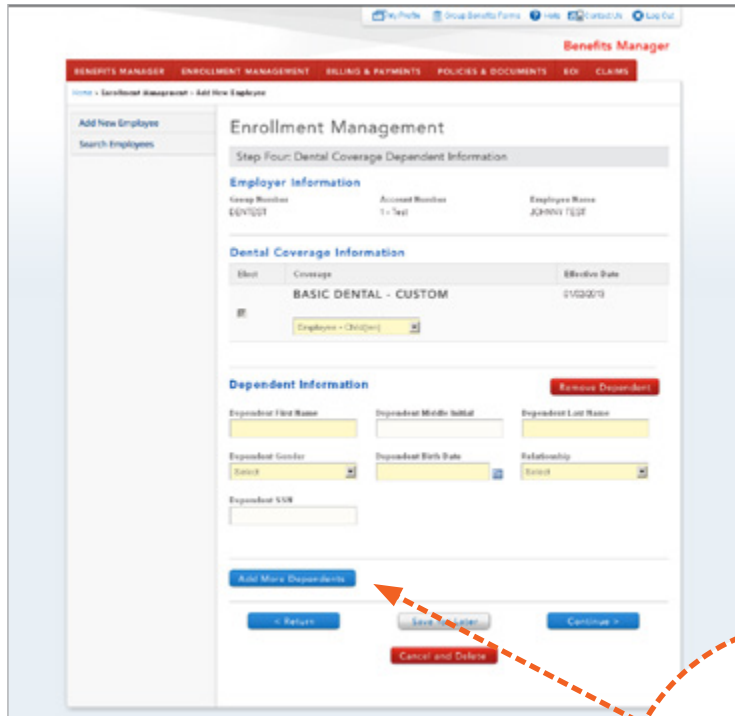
My Profile Group Benefits Forms Help Contact Us Log Out

Benefits Manager

BENEFITS MANAGER ENROLLMENT MANAGEMENT BILLING & PAYMENTS POLICIES & DOCUMENTS EOI CLAIMS

Home » Enrollment Management » Add New Employee

Add New Employee
Search Employees

Enrollment Management

Step Four: Dental Coverage Dependent Information

Employer Information

| Group Number | Account Number | Employee Name |
|---|---|---|
| DENTEST | 1 - Test | JOHNNY TEST |

Dental Coverage Information

| Elect | Coverage | Effective Date |
|---|---|---|
| | BASIC DENTAL - CUSTOM | 01/02/2013 |
| | Employee + Child(ren) | |

Dependent Information

Remove Dependent

Dependent First Name
Dependent Middle Initial
Dependent Last Name
Dependent Gender
Select
Dependent Birth Date
Relationship
Select
Dependent SSN

Add More Dependents

< Return
Save for Later
Continue >
Cancel and Delete